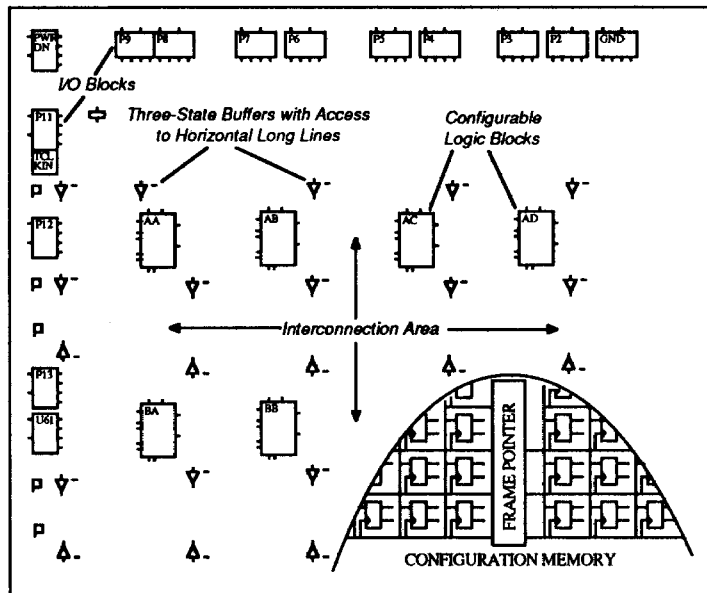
PWR DN

P9

P8

P7

P6

P5

P4

P3

P2

GND

I/O Blocks

P11

TCL KIN

Three-State Buffers with Access to Horizontal Long Lines

Configurable Logic Blocks

P12

AA

AB

AC

AD

Interconnection Area

P13

U61

BA

BB

FRAME POINTER

CONFIGURATION MEMORY